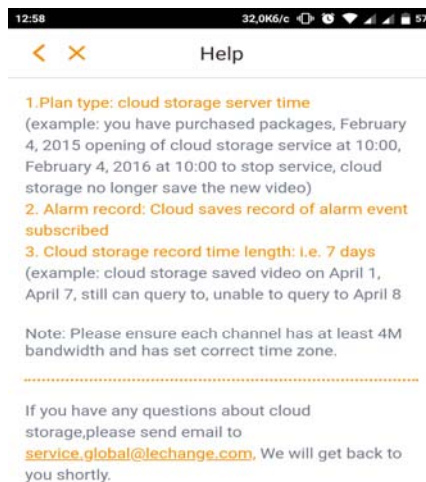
12:58 32,0K6/c 57

< ×  Help

1.Plan type: cloud storage server time
(example: you have purchased packages, February 4, 2015 opening of cloud storage service at 10:00, February 4, 2016 at 10:00 to stop service, cloud storage no longer save the new video)
2. Alarm record: Cloud saves record of alarm event subscribed
3. Cloud storage record time length: i.e. 7 days
(example: cloud storage saved video on April 1, April 7, still can query to, unable to query to April 8

Note: Please ensure each channel has at least 4M bandwidth and has set correct time zone.

If you have any questions about cloud storage,please send email to service.global@lechange.com, We will get back to you shortly.